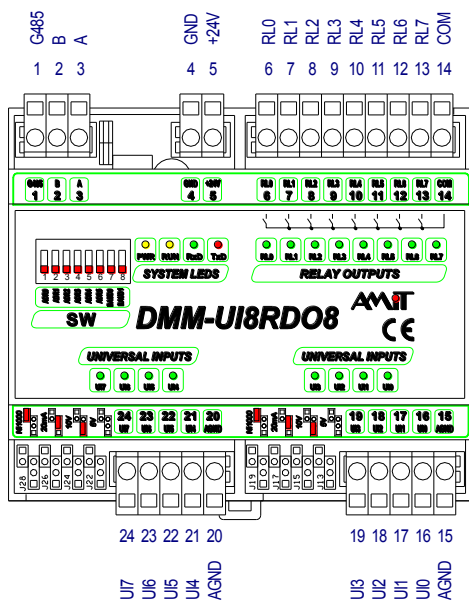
G485 B A
1 2 3
GND +24V
4 5
RL0 RL1 RL2 RL3 RL4 RL5 RL6 RL7 COM
6 7 8 9 10 11 12 13 14

G485 B A
1 2 3
GND +24V
4 5
RL0 RL1 RL2 RL3 RL4 RL5 RL6 RL7 COM
6 7 8 9 10 11 12 13 14

1 2 3 4 5 6 7 8
PWR RUN RxD TxD
SYSTEM LEDS
RL0 RL1 RL2 RL3 RL4 RL5 RL6 RL7
RELAY OUTPUTS
SW
DMM-UI8RDO8
AMiT
CE
UNIVERSAL INPUTS
UI7 UI6 UI5 UI4
UNIVERSAL INPUTS
UI3 UI2 UI1 UI0

24 23 22 21 20
UI7 UI6 UI5 UI4 AGND
19 18 17 16 15
UI3 UI2 UI1 UI0 AGND
J28 J26 J24 J22
J19 J17 J15 J13

24 23 22 21 20
19 18 17 16 15
UI7 UI6 UI5 UI4 AGND
UI3 UI2 UI1 UI0 AGND